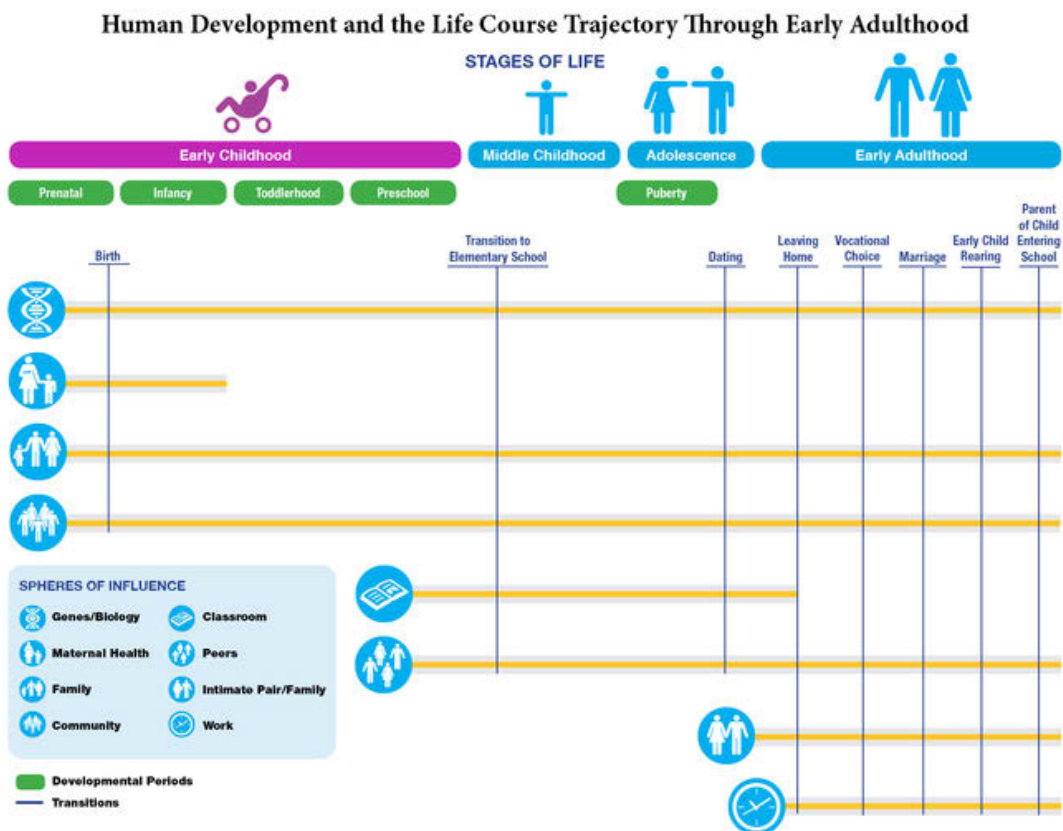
Human Development and the Life Course Trajectory Through Early Adulthood

STAGES OF LIFE

Early Childhood

Middle Childhood

Adolescence

Early Adulthood

Prenatal

Infancy

Toddlerhood

Preschool

Puberty

Birth

Transition to Elementary School

Dating

Leaving Home

Vocational Choice

Marriage

Early Child Rearing

Parent of Child Entering School

SPHERES OF INFLUENCE

Genes/Biology

Classroom

Maternal Health

Peers

Family

Intimate Pair/Family

Community

Work

Developmental Periods

Transitions